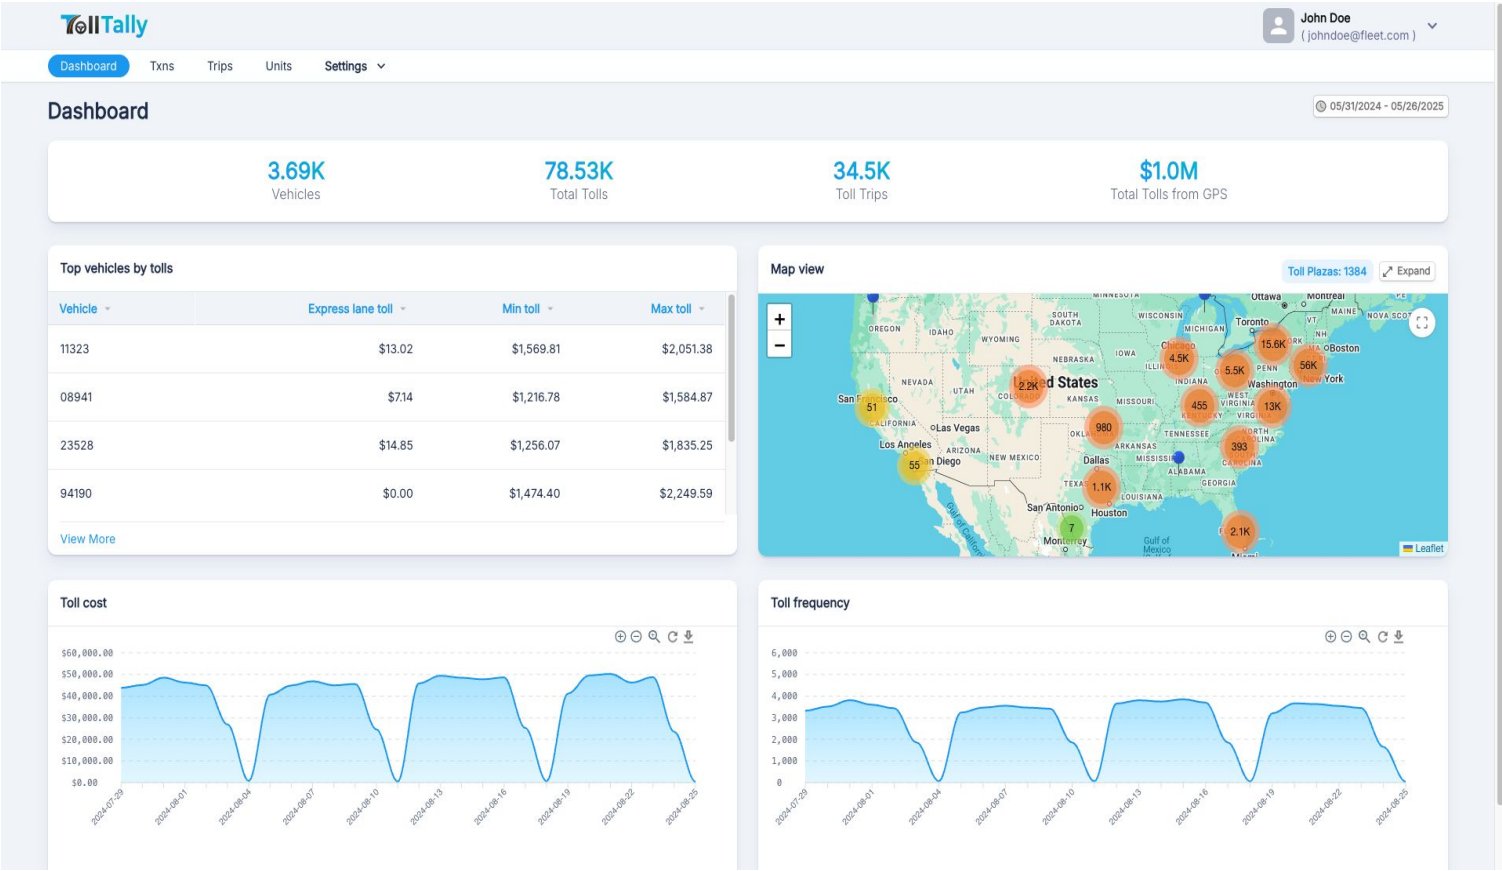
TollTally

John Doe
( johndoe@fleet.com )

Dashboard Txns Trips Units Settings

Dashboard

05/31/2024 - 05/26/2025

3.69K
Vehicles

78.53K
Total Tolls

34.5K
Toll Trips

$1.0M
Total Tolls from GPS

Top vehicles by tolls

| Vehicle | Express lane toll | Min toll | Max toll |
|---|---|---|---|
| 11323 | $13.02 | $1,569.81 | $2,051.38 |
| 08941 | $7.14 | $1,216.78 | $1,584.87 |
| 23528 | $14.85 | $1,256.07 | $1,835.25 |
| 94190 | $0.00 | $1,474.40 | $2,249.59 |

View More

Map view

Toll Plazas: 1384 Expand

+
−

OREGON IDAHO WYOMING SOUTH DAKOTA MINNESOTA WISCONSIN MICHIGAN Toronto Montreal MAINE NOVA SCOT NEBRASKA IOWA Chicago 4.5K 15.6K Boston 56K NEVADA UTAH 2.2K United States 5.5K PENN York Washington San Francisco 51 KANSAS MISSOURI 455 13K CALIFORNIA Las Vegas 980 TENNESSEE Los Angeles ARIZONA 393 55 San Diego NEW MEXICO Dallas ALABAMA GEORGIA TEXAS 1.1K LOUISIANA San Antonio Houston 7 Monterrey 2.1K Gulf of Mexico Gulf of California

Leaflet

Toll cost

$60,000.00
$50,000.00
$40,000.00
$30,000.00
$20,000.00
$10,000.00
$0.00

2024-07-29 2024-08-01 2024-08-04 2024-08-07 2024-08-10 2024-08-13 2024-08-16 2024-08-19 2024-08-22 2024-08-25

Toll frequency

6,000
5,000
4,000
3,000
2,000
1,000
0

2024-07-29 2024-08-01 2024-08-04 2024-08-07 2024-08-10 2024-08-13 2024-08-16 2024-08-19 2024-08-22 2024-08-25